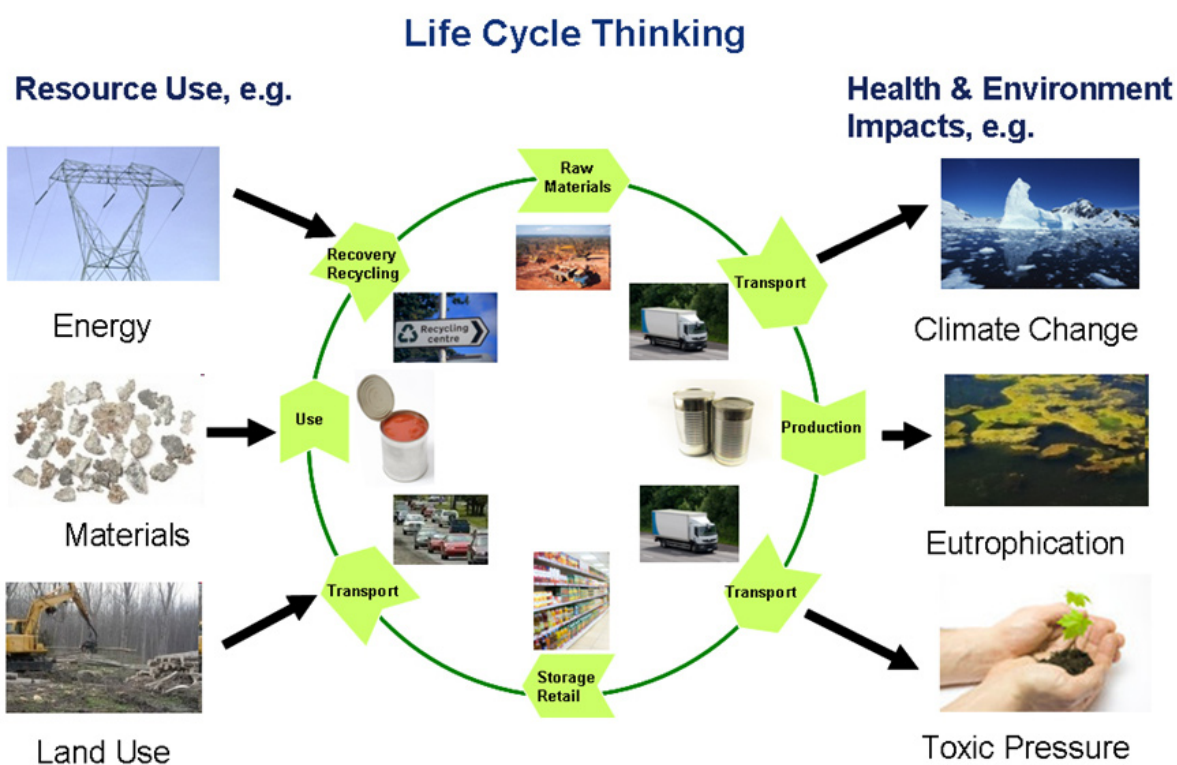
Life Cycle Thinking

Resource Use, e.g.

Health & Environment Impacts, e.g.

Raw Materials

Recovery Recycling

Transport

Recycling centre

Energy

Climate Change

Use

Production

Materials

Eutrophication

Transport

Transport

Storage Retail

Land Use

Toxic Pressure